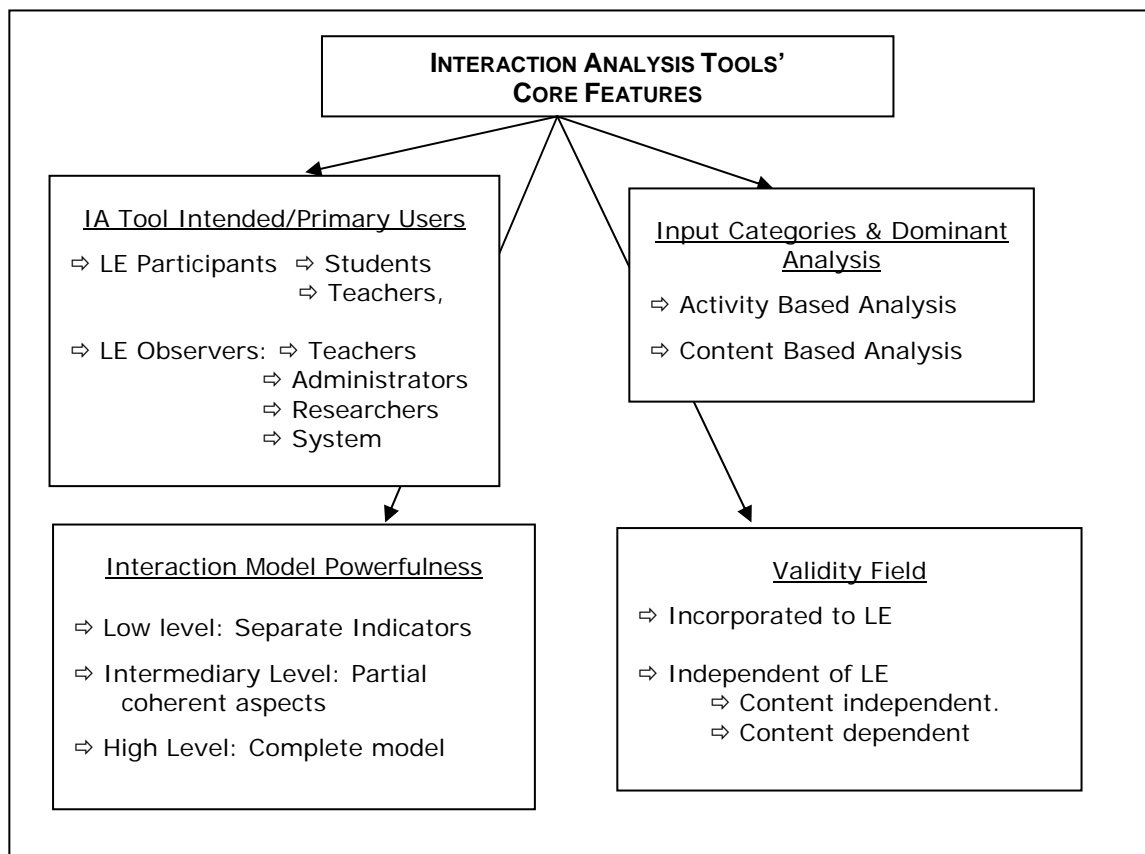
INTERACTION ANALYSIS TOOLS' CORE FEATURES

IA Tool Intended/Primary Users

⇨ LE Participants ⇨ Students
⇨ Teachers,

⇨ LE Observers: ⇨ Teachers
⇨ Administrators
⇨ Researchers
⇨ System

Input Categories & Dominant Analysis

⇨ Activity Based Analysis

⇨ Content Based Analysis

Interaction Model Powerfulness

⇨ Low level: Separate Indicators

⇨ Intermediary Level: Partial coherent aspects

⇨ High Level: Complete model

Validity Field

⇨ Incorporated to LE

⇨ Independent of LE
⇨ Content independent.
⇨ Content dependent